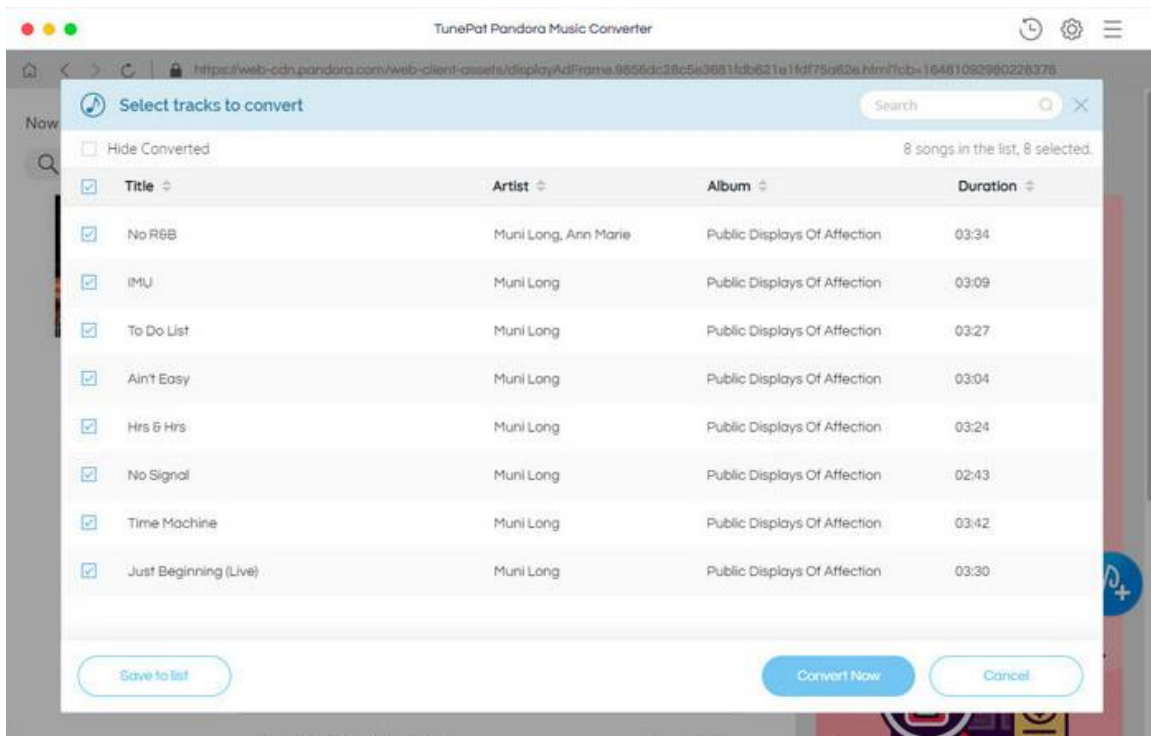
TunePat Pandora Music Converter

https://web-cdn.pandora.com/web-client-assets/displayAdFrame.9856dc28c5e3681fdb621e1fdf75a62e.html?cb=16481092980228376

Now

Select tracks to convert

Search

Hide Converted

8 songs in the list, 8 selected.

| Title | Artist | Album | Duration |
|---|---|---|---|
| No R&B | Muni Long, Ann Marie | Public Displays Of Affection | 03:34 |
| IMU | Muni Long | Public Displays Of Affection | 03:09 |
| To Do List | Muni Long | Public Displays Of Affection | 03:27 |
| Ain't Easy | Muni Long | Public Displays Of Affection | 03:04 |
| Hrs & Hrs | Muni Long | Public Displays Of Affection | 03:24 |
| No Signal | Muni Long | Public Displays Of Affection | 02:43 |
| Time Machine | Muni Long | Public Displays Of Affection | 03:42 |
| Just Beginning (Live) | Muni Long | Public Displays Of Affection | 03:30 |

Save to list

Convert Now

Cancel